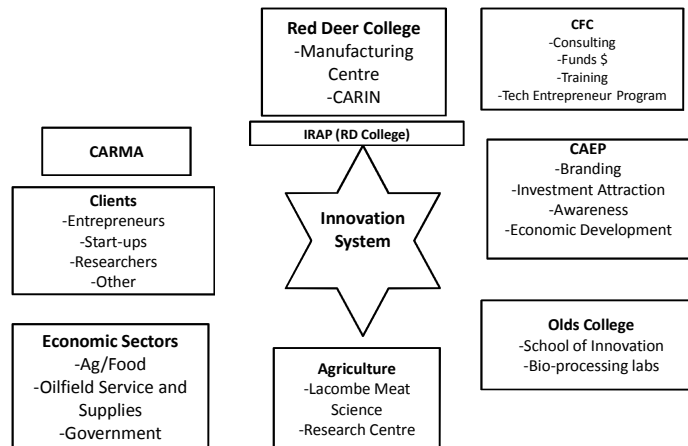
Red Deer College
-Manufacturing Centre
-CARIN

CFC
-Consulting
-Funds $
-Training
-Tech Entrepreneur Program

IRAP (RD College)

CARMA

CAEP
-Branding
-Investment Attraction
-Awareness
-Economic Development

Clients
-Entrepreneurs
-Start-ups
-Researchers
-Other

Innovation System

Olds College
-School of Innovation
-Bio-processing labs

Economic Sectors
-Ag/Food
-Oilfield Service and Supplies
-Government

Agriculture
-Lacombe Meat Science
-Research Centre